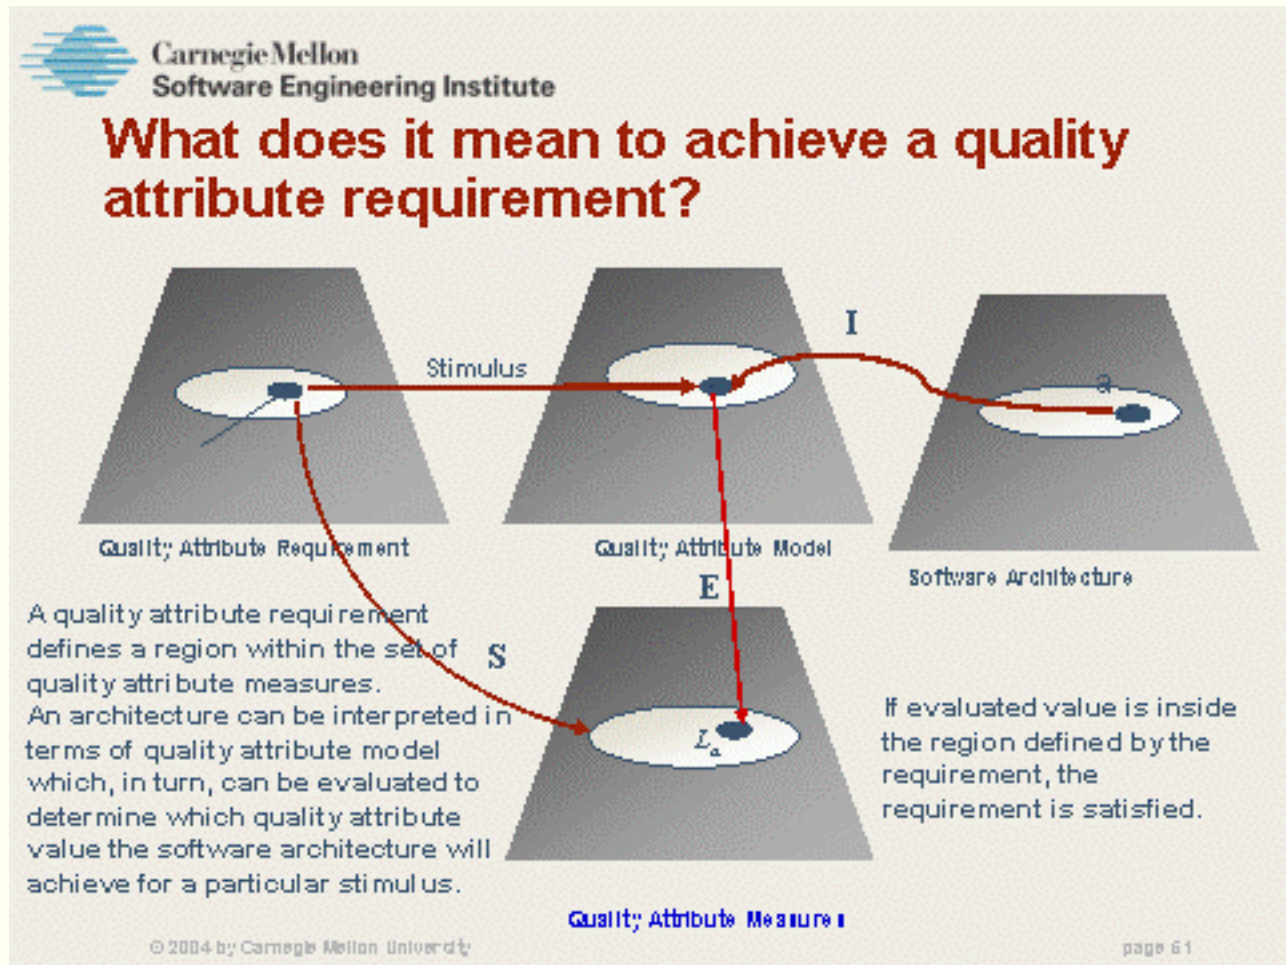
Carnegie Mellon
Software Engineering Institute

What does it mean to achieve a quality attribute requirement?

Stimulus

I

a

Quality Attribute Requirement

Quality Attribute Model

Software Architecture

E

S

A quality attribute requirement defines a region within the set of quality attribute measures.
An architecture can be interpreted in terms of quality attribute model which, in turn, can be evaluated to determine which quality attribute value the software architecture will achieve for a particular stimulus.

$L_a$

If evaluated value is inside the region defined by the requirement, the requirement is satisfied.

Quality Attribute Measures

© 2004 by Carnegie Mellon University

page 61